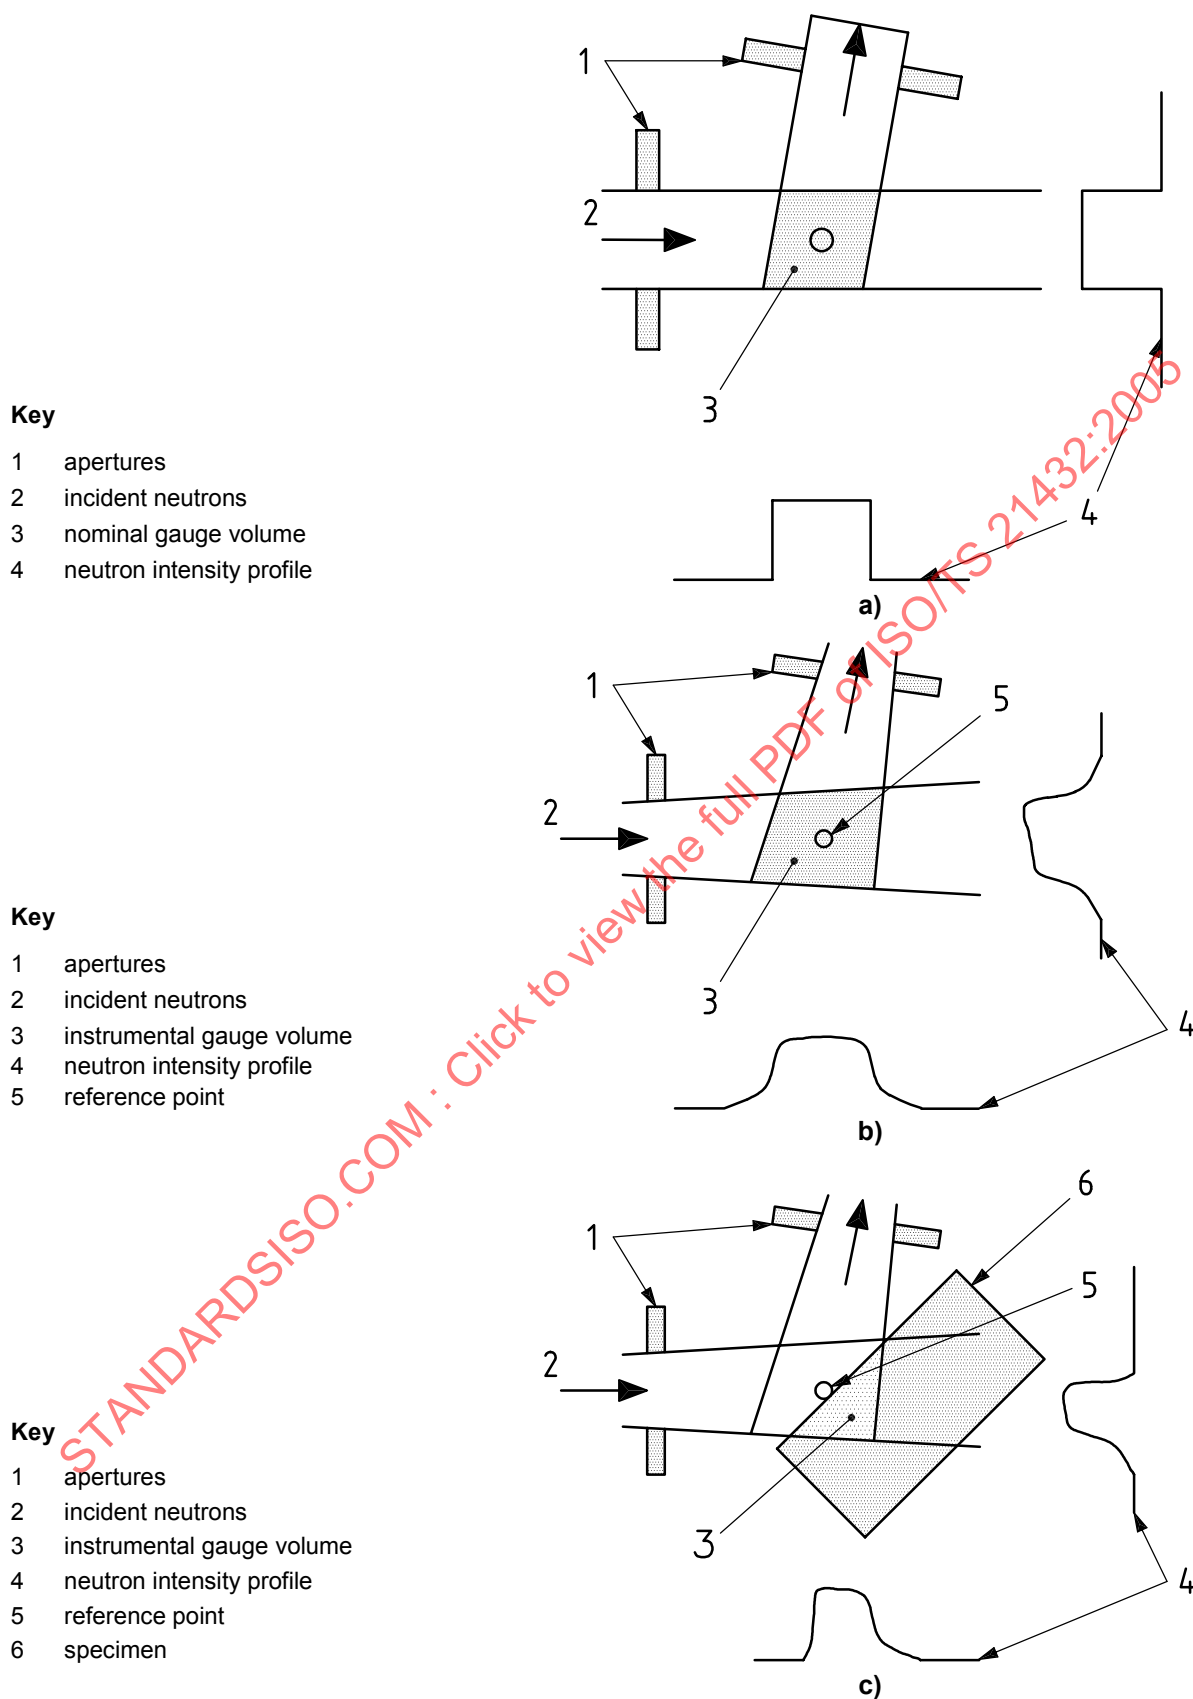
1

2

3

4

a)

Key

1 apertures
2 incident neutrons
3 nominal gauge volume
4 neutron intensity profile

1

5

2

3

4

b)

Key

1 apertures
2 incident neutrons
3 instrumental gauge volume
4 neutron intensity profile
5 reference point

1

6

5

2

3

4

c)

Key

1 apertures
2 incident neutrons
3 instrumental gauge volume
4 neutron intensity profile
5 reference point
6 specimen

STANDARDSISO.COM : Click to view the full PDF of ISO/TS 21432:2005